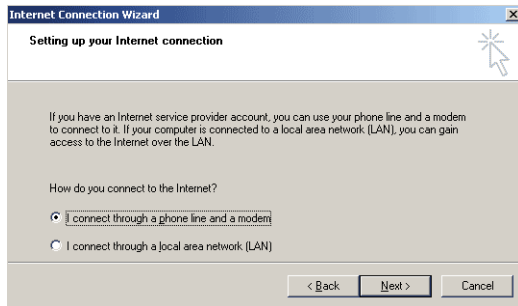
Internet Connection Wizard

Setting up your Internet connection

If you have an Internet service provider account, you can use your phone line and a modem to connect to it. If your computer is connected to a local area network (LAN), you can gain access to the Internet over the LAN.

How do you connect to the Internet?

I connect through a phone line and a modem

I connect through a local area network (LAN)

< Back

Next >

Cancel